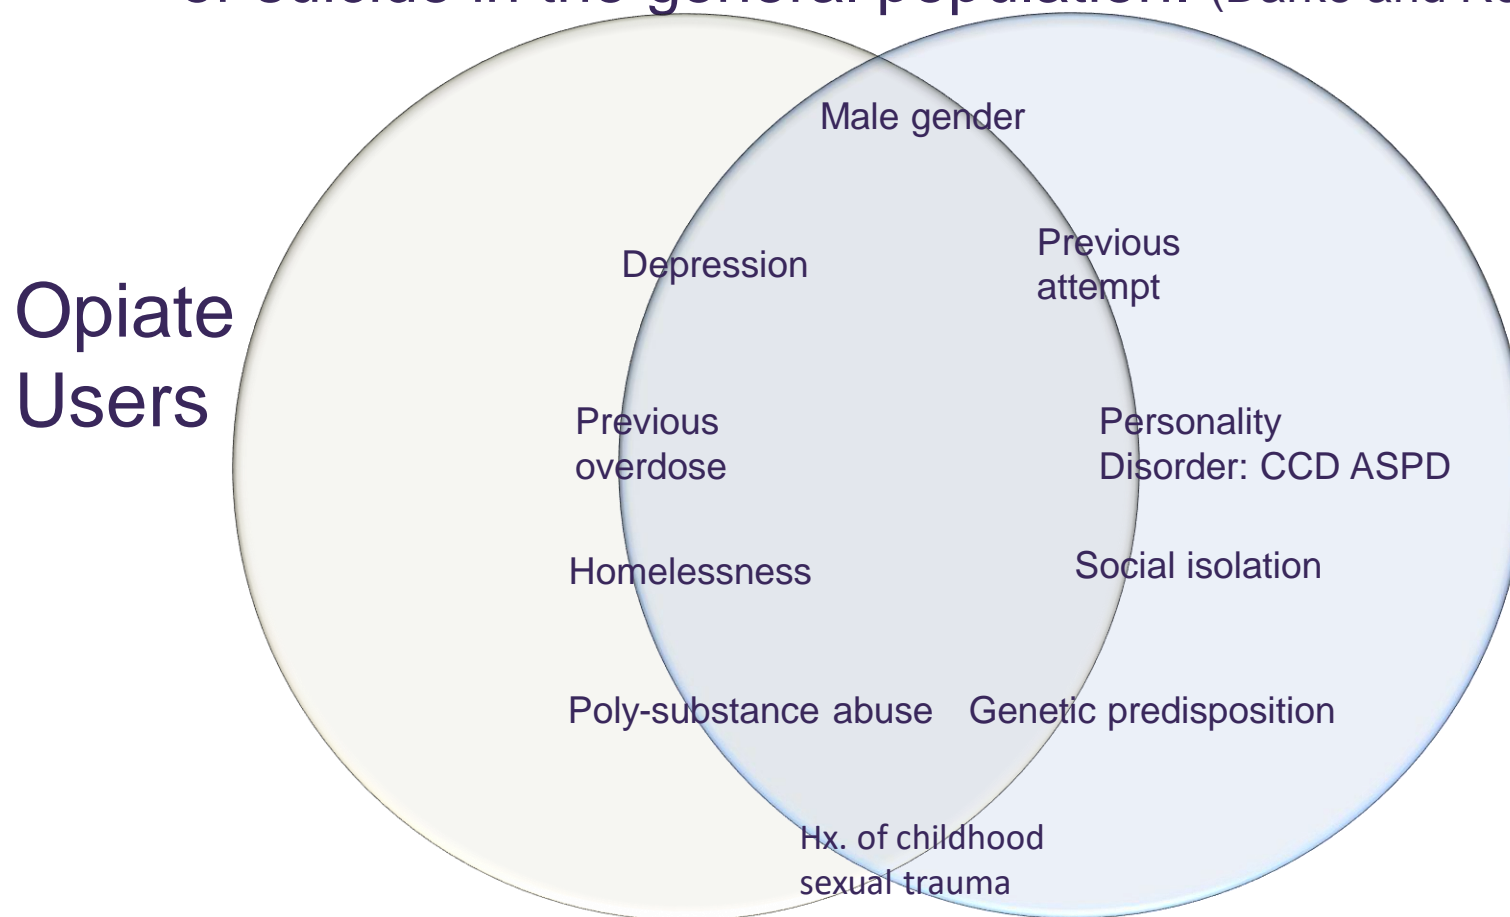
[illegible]

Opiate Users

Male gender

Depression

Previous attempt

Previous overdose

Personality Disorder: CCD ASPD

Homelessness

Social isolation

Poly-substance abuse

Genetic predisposition

Hx. of childhood sexual trauma